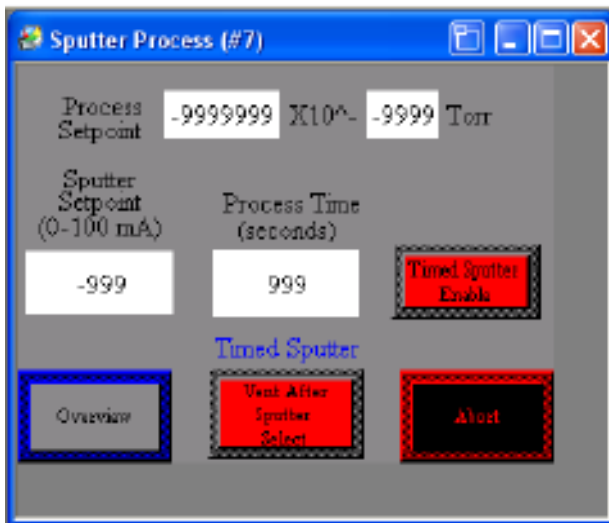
Sputter Process (#7)

Process Setpoint -9999999 X10^- -9999 Torr

Sputter Setpoint (0-100 mA)

Process Time (seconds)

-999

999

Timed Sputter Enable

Timed Sputter

Overview

Vent After Sputter Select

Abort